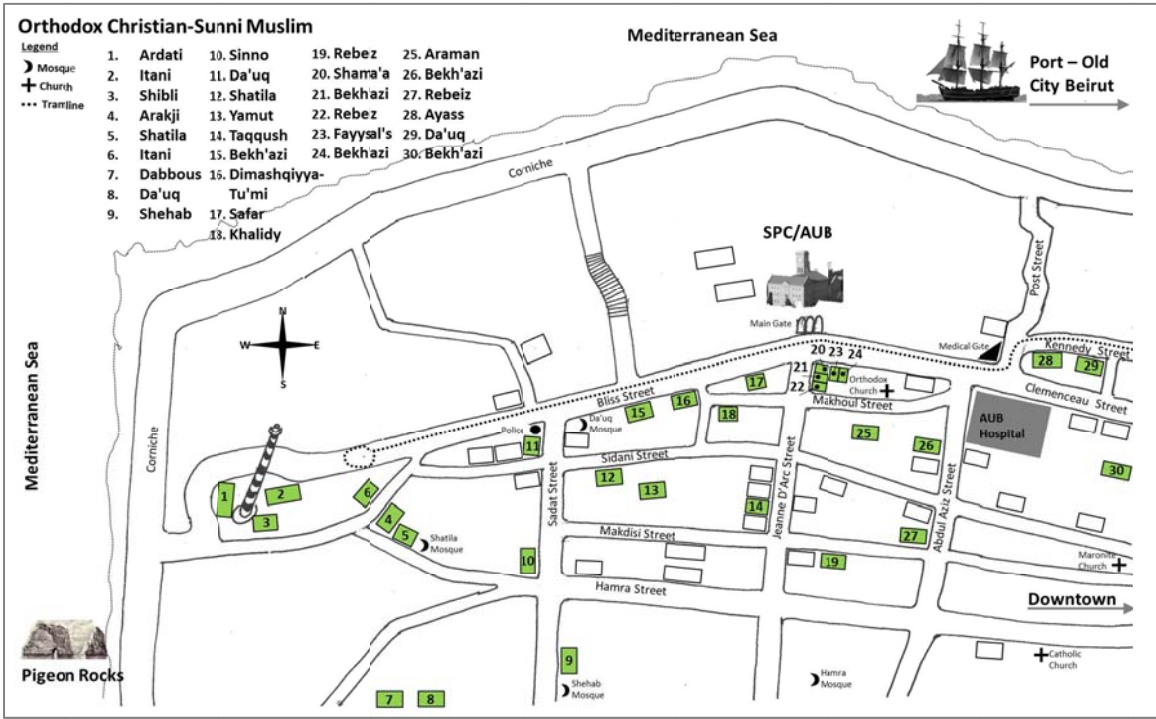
Orthodox Christian-Sunni Muslim

Legend
Mosque
Church
Tramline

1. Ardati
2. Itani
3. Shibli
4. Arakji
5. Shatila
6. Itani
7. Dabbous
8. Da'uq
9. Shehab
10. Sinno
11. Da'uq
12. Shatila
13. Yamut
14. Taqqush
15. Bekh'azi
16. Dimashqiyya-Tu'mi
17. Safar
18. Khalidy
19. Rebez
20. Shama'a
21. Bekh'azi
22. Rebez
23. Fayysal's
24. Bekh'azi
25. Araman
26. Bekh'azi
27. Rebeiz
28. Ayass
29. Da'uq
30. Bekh'azi

Mediterranean Sea

Port – Old City Beirut

Corniche

SPC/AUB

Main Gate

Medical Gate

Post Street

Kennedy Street

Clemenceau Street

AUB Hospital

Orthodox Church

Bliss Street

Makhoul Street

Police

Da'uq Mosque

Sidani Street

Sadat Street

Jeanne D'Arc Street

Abdul Aziz Street

Makdisi Street

Shatila Mosque

Hamra Street

Maronite Church

Downtown

Mediterranean Sea

Corniche

Shehab Mosque

Hamra Mosque

Catholic Church

Pigeon Rocks

N
W
E
S

1 2 3 4 5 6 7 8 9 10 11 12 13 14 15 16 17 18 19 20 21 22 23 24 25 26 27 28 29 30